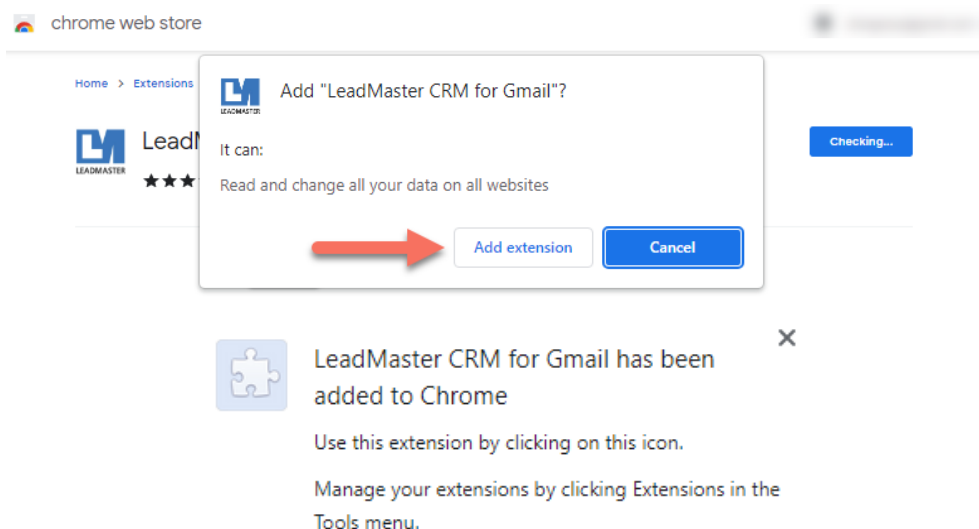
chrome web store

Home > Extensions

LeadM

LEADMASTER

Checking...

LEADMASTER

Add "LeadMaster CRM for Gmail"?

It can:

Read and change all your data on all websites

Add extension

Cancel

LeadMaster CRM for Gmail has been added to Chrome

Use this extension by clicking on this icon.

Manage your extensions by clicking Extensions in the Tools menu.